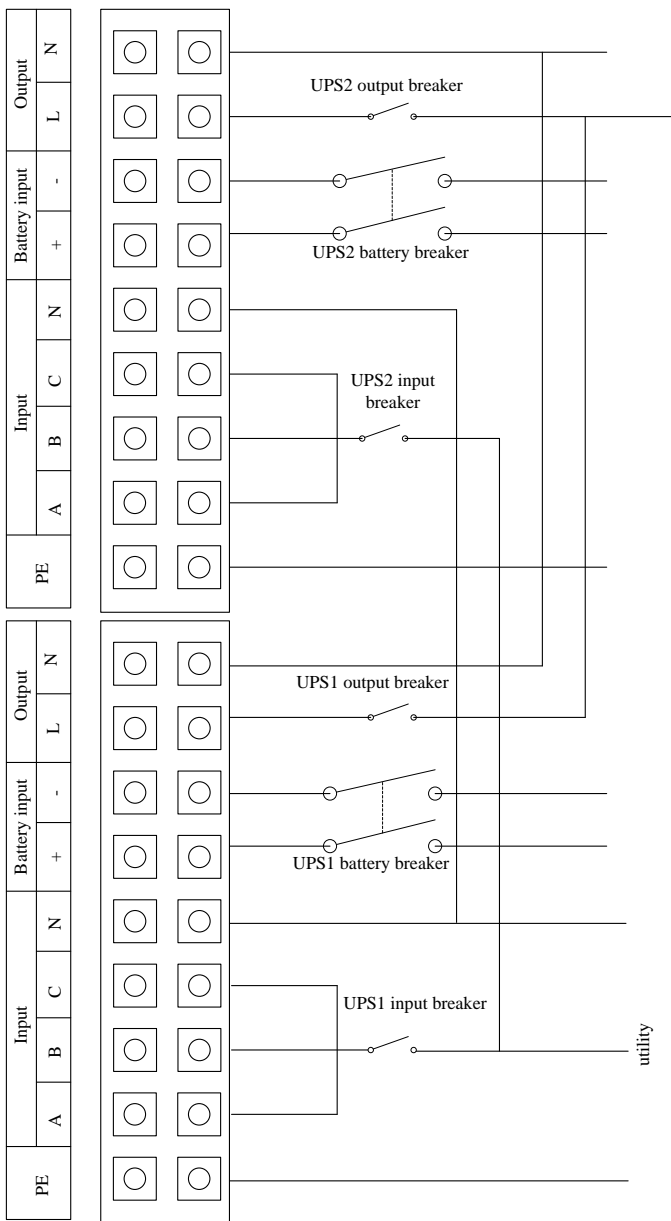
Output
N
L
Battery input
-
+
Input
N
C
B
A
PE

UPS2 output breaker
UPS2 battery breaker
UPS2 input breaker

Output
N
L
Battery input
-
+
Input
N
C
B
A
PE

UPS1 output breaker
UPS1 battery breaker
UPS1 input breaker
utility